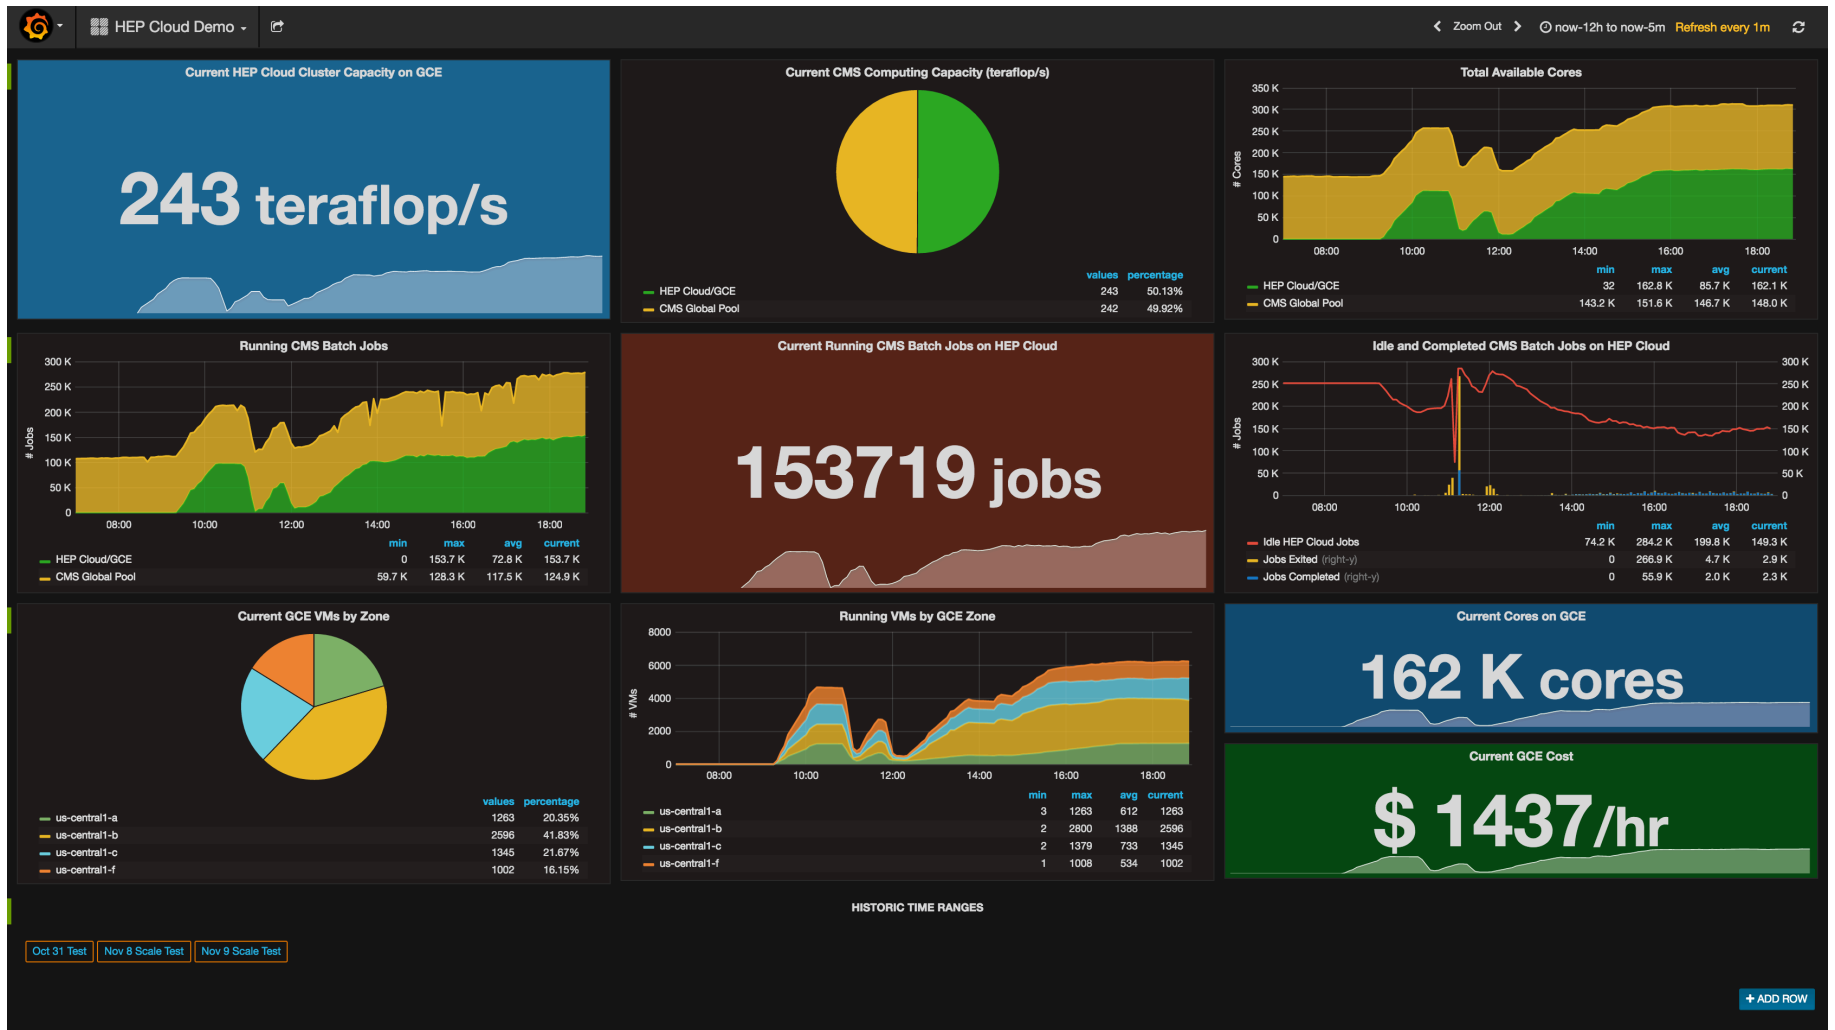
HEP Cloud Demo

Zoom Out now-12h to now-5m Refresh every 1m

Current HEP Cloud Cluster Capacity on GCE

243 teraflop/s

Current CMS Computing Capacity (teraflop/s)

| | values | percentage |
|---|---|---|
| HEP Cloud/GCE | 243 | 50.13% |
| CMS Global Pool | 242 | 49.92% |

Total Available Cores

350 K, 300 K, 250 K, 200 K, 150 K, 100 K, 50 K, 0
# Cores
08:00 10:00 12:00 14:00 16:00 18:00

| | min | max | avg | current |
|---|---|---|---|---|
| HEP Cloud/GCE | 32 | 162.8 K | 85.7 K | 162.1 K |
| CMS Global Pool | 143.2 K | 151.6 K | 146.7 K | 148.0 K |

Running CMS Batch Jobs

300 K, 250 K, 200 K, 150 K, 100 K, 50 K, 0
# Jobs
08:00 10:00 12:00 14:00 16:00 18:00

| | min | max | avg | current |
|---|---|---|---|---|
| HEP Cloud/GCE | 0 | 153.7 K | 72.8 K | 153.7 K |
| CMS Global Pool | 59.7 K | 128.3 K | 117.5 K | 124.9 K |

Current Running CMS Batch Jobs on HEP Cloud

153719 jobs

Idle and Completed CMS Batch Jobs on HEP Cloud

300 K, 250 K, 200 K, 150 K, 100 K, 50 K, 0
# Jobs
300 K, 250 K, 200 K, 150 K, 100 K, 50 K, 0
08:00 10:00 12:00 14:00 16:00 18:00

| | min | max | avg | current |
|---|---|---|---|---|
| Idle HEP Cloud Jobs | 74.2 K | 284.2 K | 199.8 K | 149.3 K |
| Jobs Exited (right-y) | 0 | 266.9 K | 4.7 K | 2.9 K |
| Jobs Completed (right-y) | 0 | 55.9 K | 2.0 K | 2.3 K |

Current GCE VMs by Zone

| | values | percentage |
|---|---|---|
| us-central1-a | 1263 | 20.35% |
| us-central1-b | 2596 | 41.83% |
| us-central1-c | 1345 | 21.67% |
| us-central1-f | 1002 | 16.15% |

Running VMs by GCE Zone

8000, 6000, 4000, 2000, 0
# VMs
08:00 10:00 12:00 14:00 16:00 18:00

| | min | max | avg | current |
|---|---|---|---|---|
| us-central1-a | 3 | 1263 | 612 | 1263 |
| us-central1-b | 2 | 2800 | 1388 | 2596 |
| us-central1-c | 2 | 1379 | 733 | 1345 |
| us-central1-f | 1 | 1008 | 534 | 1002 |

Current Cores on GCE

162 K cores

Current GCE Cost

$ 1437/hr

HISTORIC TIME RANGES

Oct 31 Test | Nov 8 Scale Test | Nov 9 Scale Test

+ ADD ROW